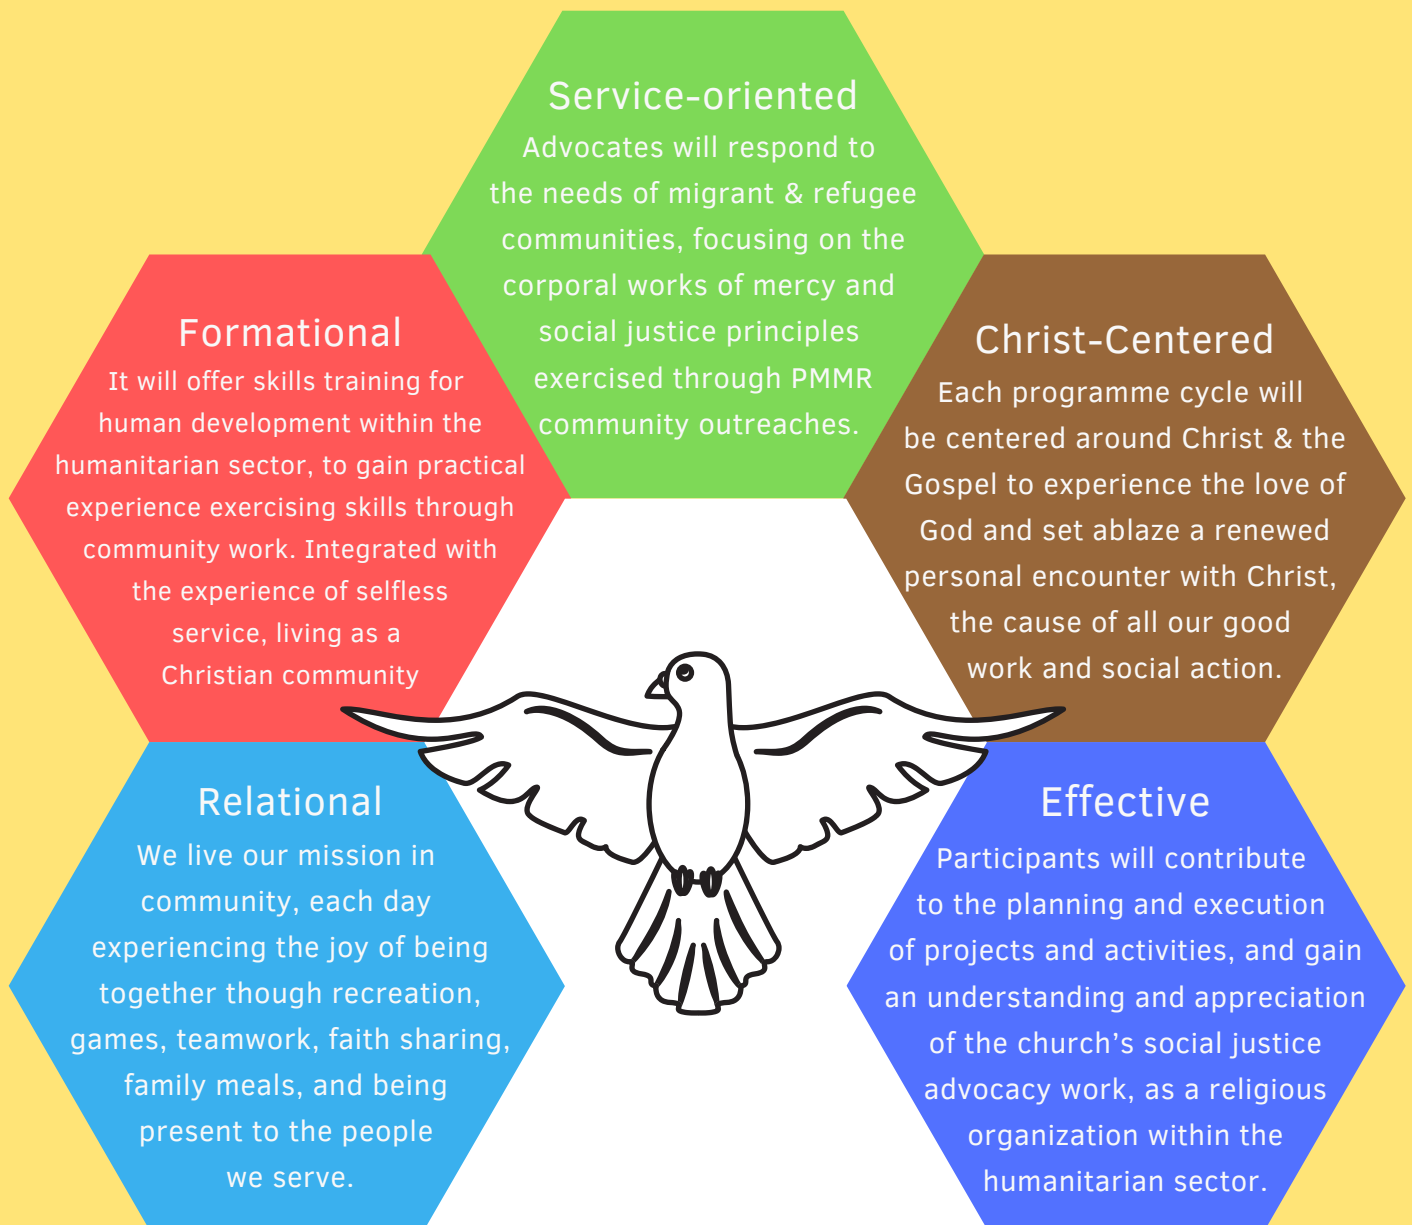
Service-oriented
Advocates will respond to the needs of migrant & refugee communities, focusing on the corporal works of mercy and social justice principles exercised through PMMR community outreaches.

Formational
It will offer skills training for human development within the humanitarian sector, to gain practical experience exercising skills through community work. Integrated with the experience of selfless service, living as a Christian community

Christ-Centered
Each programme cycle will be centered around Christ & the Gospel to experience the love of God and set ablaze a renewed personal encounter with Christ, the cause of all our good work and social action.

Relational
We live our mission in community, each day experiencing the joy of being together though recreation, games, teamwork, faith sharing, family meals, and being present to the people we serve.

Effective
Participants will contribute to the planning and execution of projects and activities, and gain an understanding and appreciation of the church's social justice advocacy work, as a religious organization within the humanitarian sector.